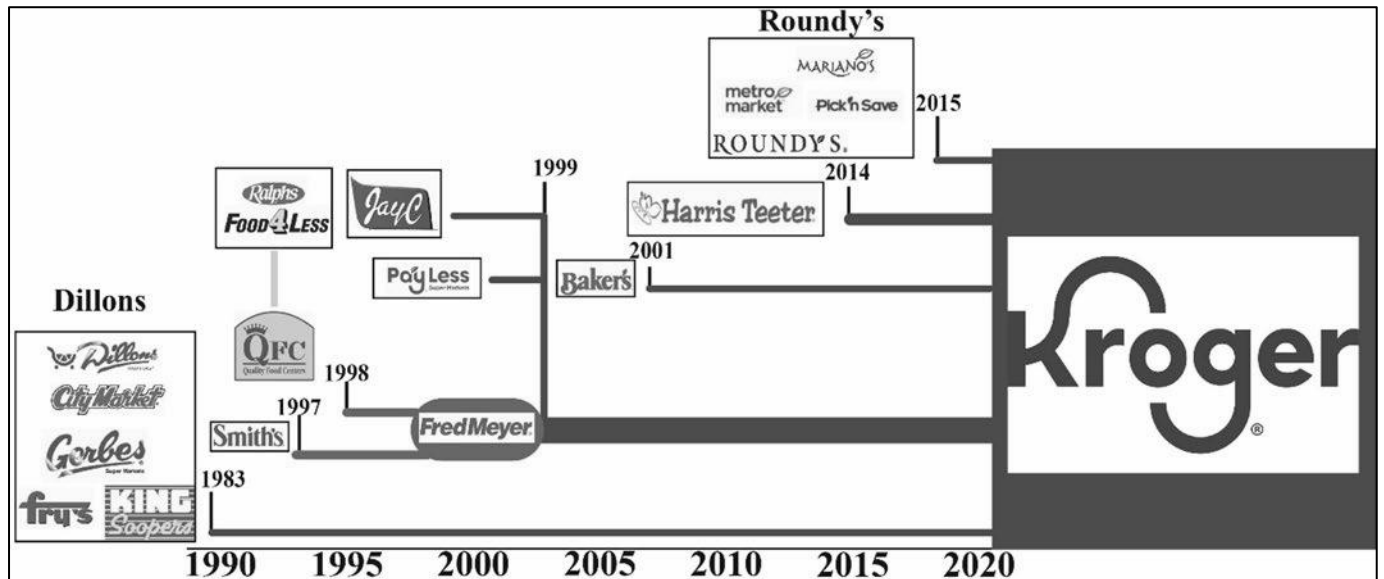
Roundy's
MARIANO'S
metro market
Pick'n Save
ROUNDY'S.
2015
2014
Harris Teeter
1999
Ralphs
FOOD 4 LESS
JayC
PayLess
Baker's
2001
Dillons
QFC
Quality Food Centers
Kroger
Dillons
City Market
Gerbes
1998
1997
Smith's
FredMeyer
1983
fry's
KING Soopers
1990 1995 2000 2005 2010 2015 2020